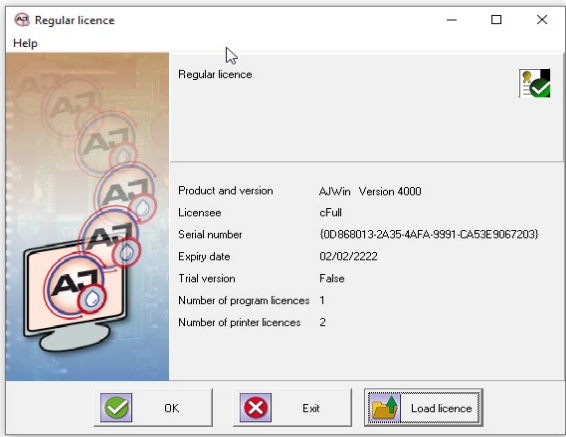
Regular licence

Help

Regular licence

Product and version AJWin Version 4000
Licensee cFull
Serial number {0D868013-2A35-4AFA-9991-CA53E9067203}
Expiry date 02/02/2222
Trial version False
Number of program licences 1
Number of printer licences 2

OK

Exit

Load licence